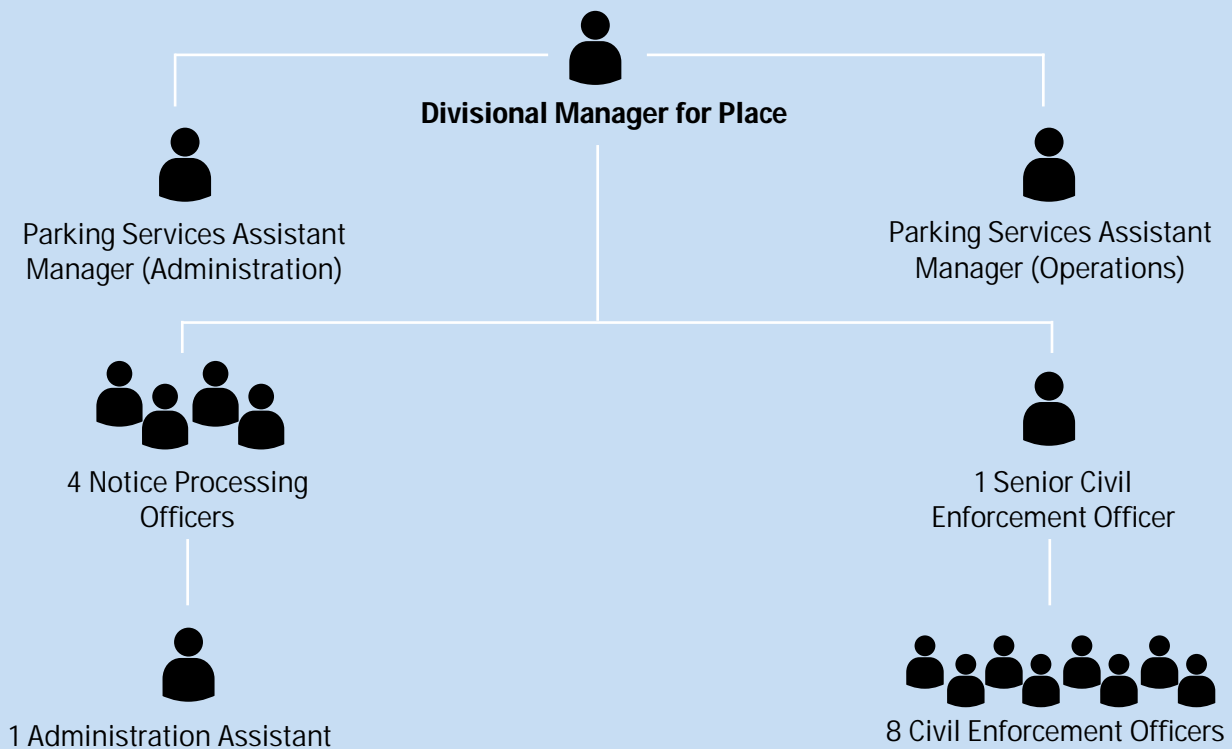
Divisional Manager for Place

Parking Services Assistant Manager (Administration)

Parking Services Assistant Manager (Operations)

4 Notice Processing Officers

1 Senior Civil Enforcement Officer

1 Administration Assistant

8 Civil Enforcement Officers